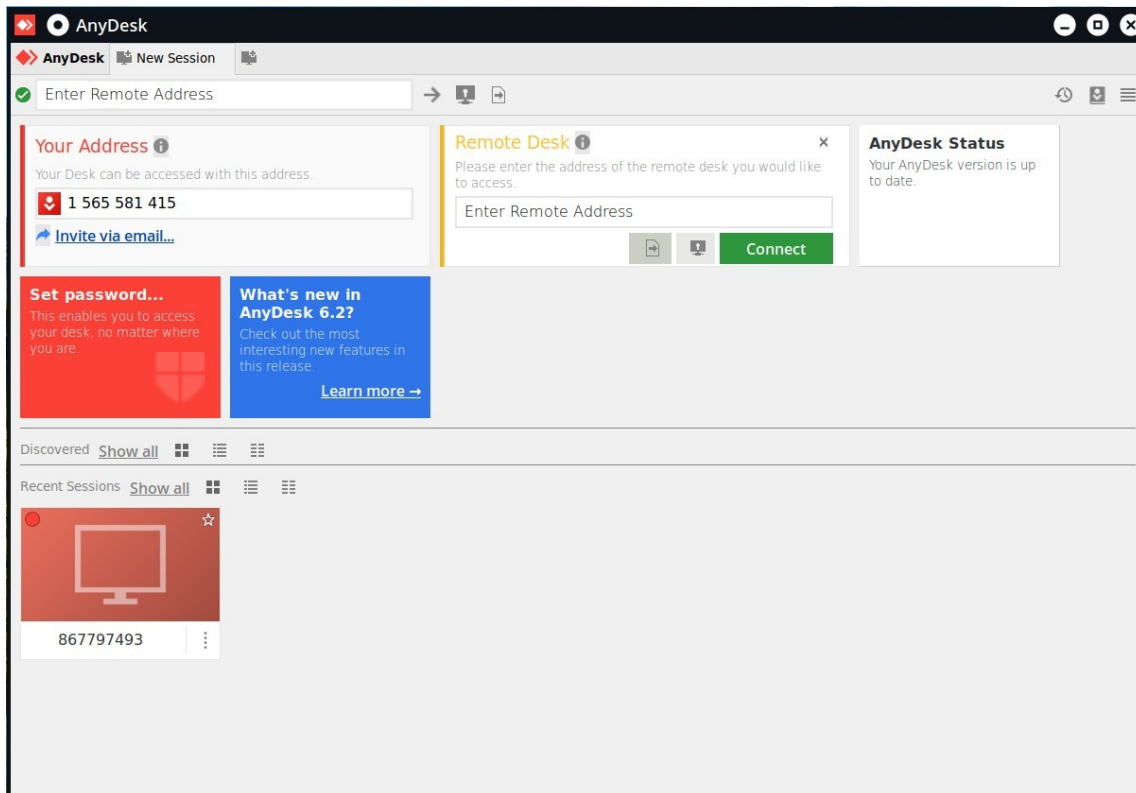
AnyDesk

AnyDesk New Session

Enter Remote Address

Your Address
Your Desk can be accessed with this address.
1 565 581 415
Invite via email...

Remote Desk
Please enter the address of the remote desk you would like to access.
Enter Remote Address
Connect

AnyDesk Status
Your AnyDesk version is up to date.

Set password...
This enables you to access your desk, no matter where you are.

What's new in AnyDesk 6.2?
Check out the most interesting new features in this release.
Learn more →

Discovered Show all

Recent Sessions Show all

867797493